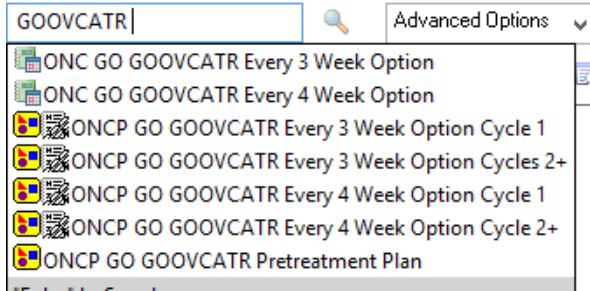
GOOVCATR

Advanced Options

ONC GO GOOVCATR Every 3 Week Option
ONC GO GOOVCATR Every 4 Week Option
ONCP GO GOOVCATR Every 3 Week Option Cycle 1
ONCP GO GOOVCATR Every 3 Week Option Cycles 2+
ONCP GO GOOVCATR Every 4 Week Option Cycle 1
ONCP GO GOOVCATR Every 4 Week Option Cycle 2+
ONCP GO GOOVCATR Pretreatment Plan
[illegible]